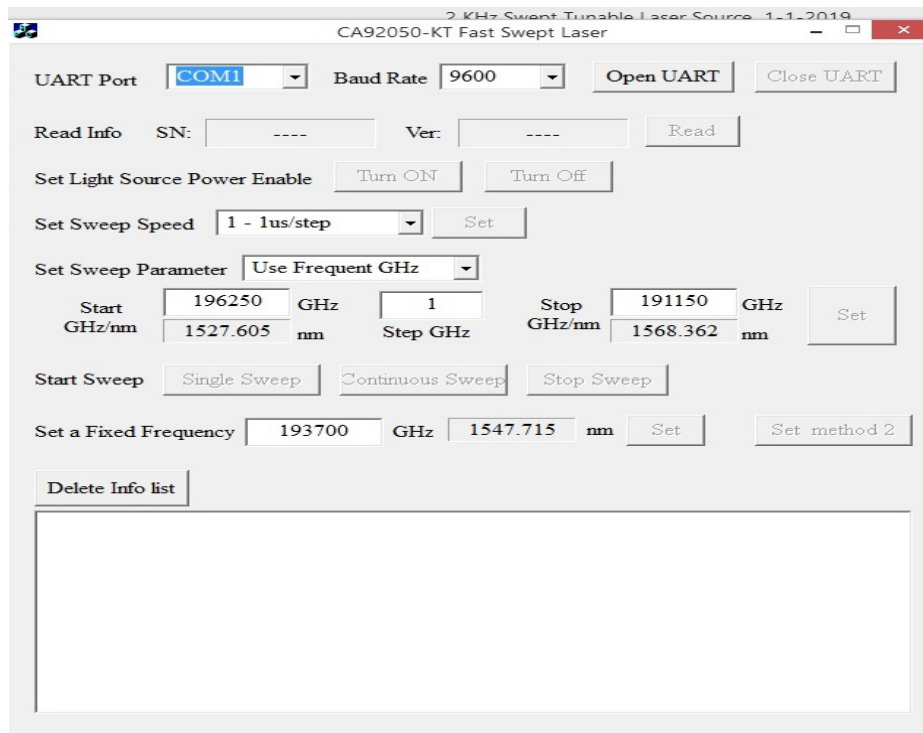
2 KHz Swept Tunable Laser Source 1-1-2019

CA92050-KT Fast Swept Laser

UART Port COM1 Baud Rate 9600 Open UART Close UART

Read Info SN: ---- Ver: ---- Read

Set Light Source Power Enable Turn ON Turn Off

Set Sweep Speed 1 - 1us/step Set

Set Sweep Parameter Use Frequent GHz

Start GHz/nm 196250 GHz 1527.605 nm 1 Step GHz Stop GHz/nm 191150 GHz 1568.362 nm Set

Start Sweep Single Sweep Continuous Sweep Stop Sweep

Set a Fixed Frequency 193700 GHz 1547.715 nm Set Set method 2

Delete Info list